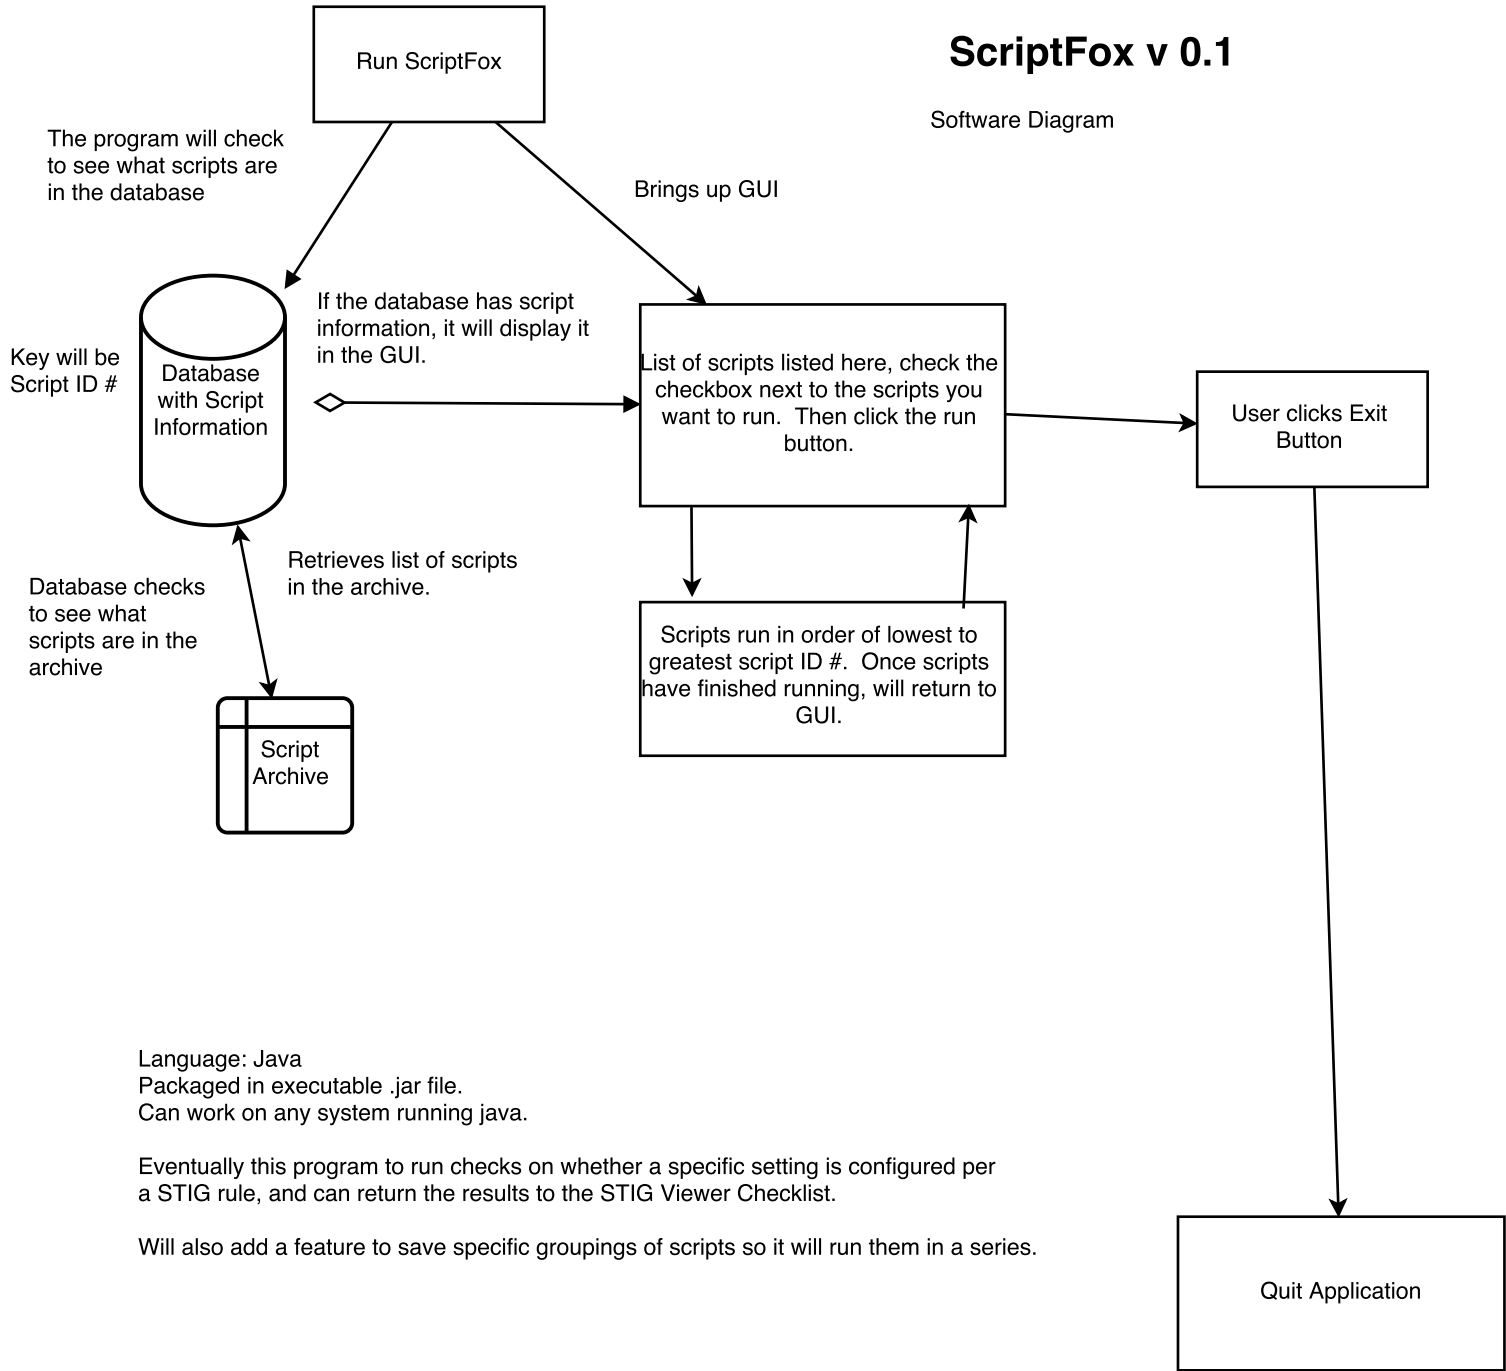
Run ScriptFox

ScriptFox v 0.1

Software Diagram

The program will check to see what scripts are in the database

Brings up GUI

If the database has script information, it will display it in the GUI.

Key will be Script ID #

Database with Script Information

List of scripts listed here, check the checkbox next to the scripts you want to run. Then click the run button.

User clicks Exit Button

Retrieves list of scripts in the archive.

Database checks to see what scripts are in the archive

Scripts run in order of lowest to greatest script ID #. Once scripts have finished running, will return to GUI.

Script Archive

Language: Java
Packaged in executable .jar file.
Can work on any system running java.

Eventually this program to run checks on whether a specific setting is configured per a STIG rule, and can return the results to the STIG Viewer Checklist.

Will also add a feature to save specific groupings of scripts so it will run them in a series.

Quit Application